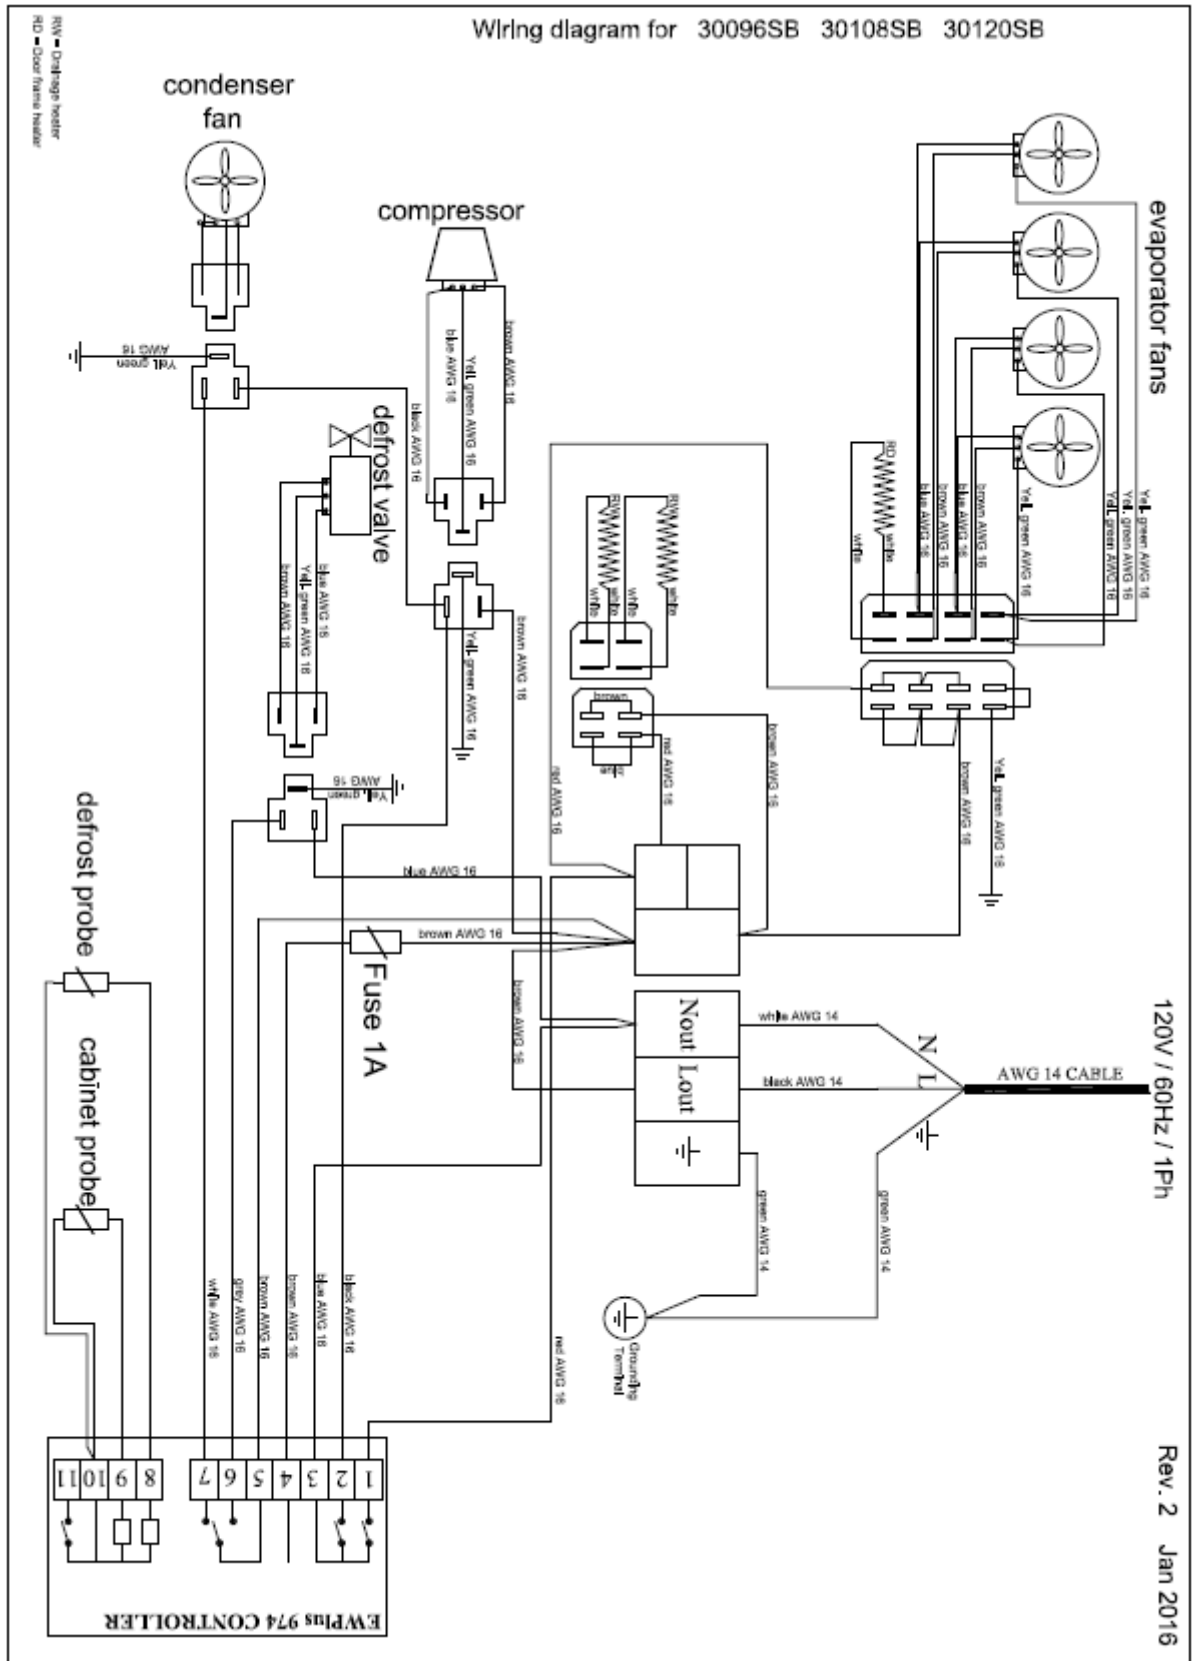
Wiring diagram for 30096SB 30108SB 30120SB

RW = Drainage heater
RD = Door frame heater

condenser fan

compressor

evaporator fans

Yel. green AWG 16

brown AWG 16
Yel. green AWG 16
blue AWG 16

black AWG 16

defrost valve

blue AWG 16
Yel. green AWG 16
brown AWG 16

Yel. green AWG 16

brown AWG 16

RW
white
RW
white
white

brown
white
red AWG 16
brown AWG 16

RD
white
white
blue AWG 16
blue AWG 16
brown AWG 16
brown AWG 16
Yel. green AWG 16
Yel. green AWG 16
Yel. green AWG 16
Yel. green AWG 16

brown AWG 16
Yel. green AWG 16

Yel. green AWG 16

red AWG 16

blue AWG 16

brown AWG 16

Fuse 1A

brown AWG 16

Nout
Lout

white AWG 14
black AWG 14

N
L

AWG 14 CABLE

120V / 60Hz / 1Ph

green AWG 14
green AWG 14

Grounding Terminal

defrost probe

cabinet probe

white AWG 16
grey AWG 16
brown AWG 16
brown AWG 16
blue AWG 16
black AWG 16

red AWG 16

11 10 9 8
7 6 5 4 3 2 1

EWPlus 974 CONTROLLER

Rev. 2 Jan 2016